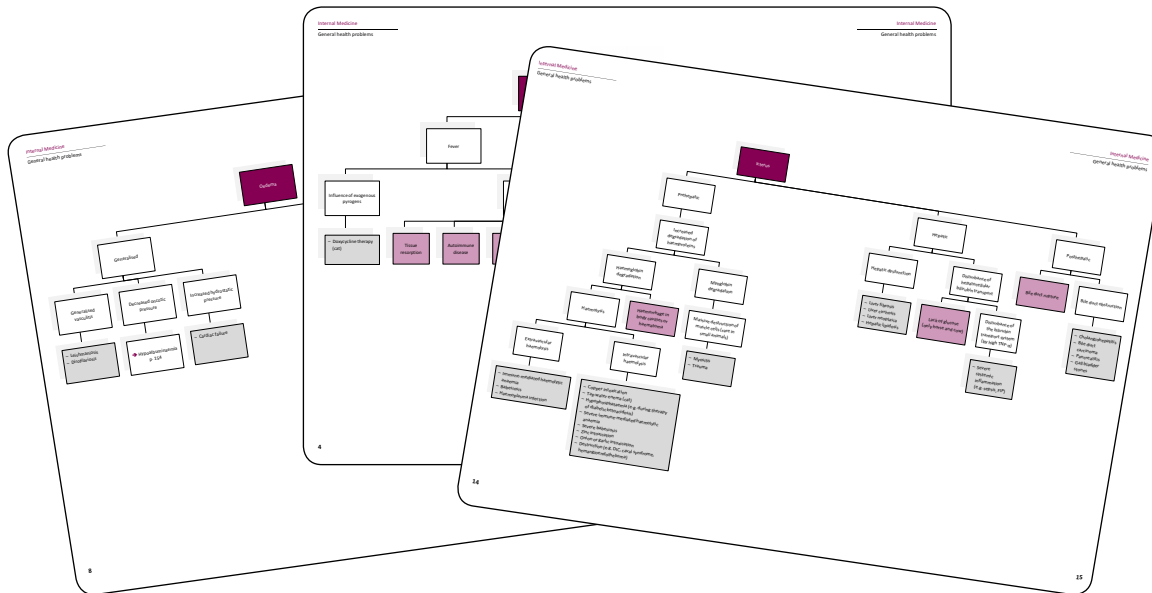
Internal Medicine
General health problems

Oedema

Generalized

Generalized vasculitis

Decreased oncotic pressure

Increased hydrostatic pressure

– Leishmaniasis
– Ehrlichiosis

Hypoalbuminaemia p. 114

– Cardiac failure

8

Internal Medicine
General health problems

Internal Medicine
General health problems

Fever

Influence of exogenous pyrogens

– Doxycycline therapy (cat)

Tissue resorption

Autoimmune disease

4

Internal Medicine
General health problems

Internal Medicine
General health problems

Icterus

Prehepatic

Increased degradation of haemoglobin

Haemoglobin degradation

Myoglobin degradation

Haemolysis

Haemorrhage in body cavities or haematoma

Muscle destruction of muscle cells (cats or small animals)

Extravascular haemolysis

Intravascular haemolysis

– Myositis
– Trauma

– Immune-mediated haemolytic anaemia
– Babesiosis
– Haemobartonella infection

– Copper intoxication
– Zinc intoxication
– Hypophosphataemia (e.g. during therapy of diabetic ketoacidosis)
– Mycoplasma
– Onion or garlic intoxication
– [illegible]

14

Hepatic

Hepatic dysfunction

Disturbance of bilirubin transport

Disturbance of the biliary transport system

– Liver fibrosis
– Liver cirrhosis
– Liver neoplasia
– Hepatic lipidosis

Lack of glucose

– Severe systemic inflammation

Posthepatic

Bile duct rupture

Bile duct obstruction

– Cholelithiasis
– Bile duct neoplasia
– Pancreatitis
– Gallbladder mucocele

15